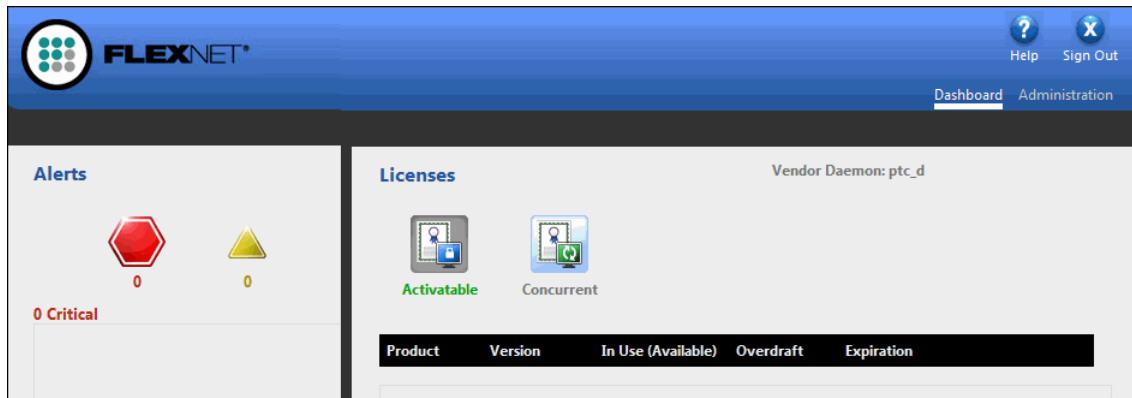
FLEXNET®

Help Sign Out

Dashboard Administration

Alerts

0

0

0 Critical

Licenses

Vendor Daemon: ptc_d

Activatable

Concurrent

| Product | Version | In Use (Available) | Overdraft | Expiration |
|---|---|---|---|---|